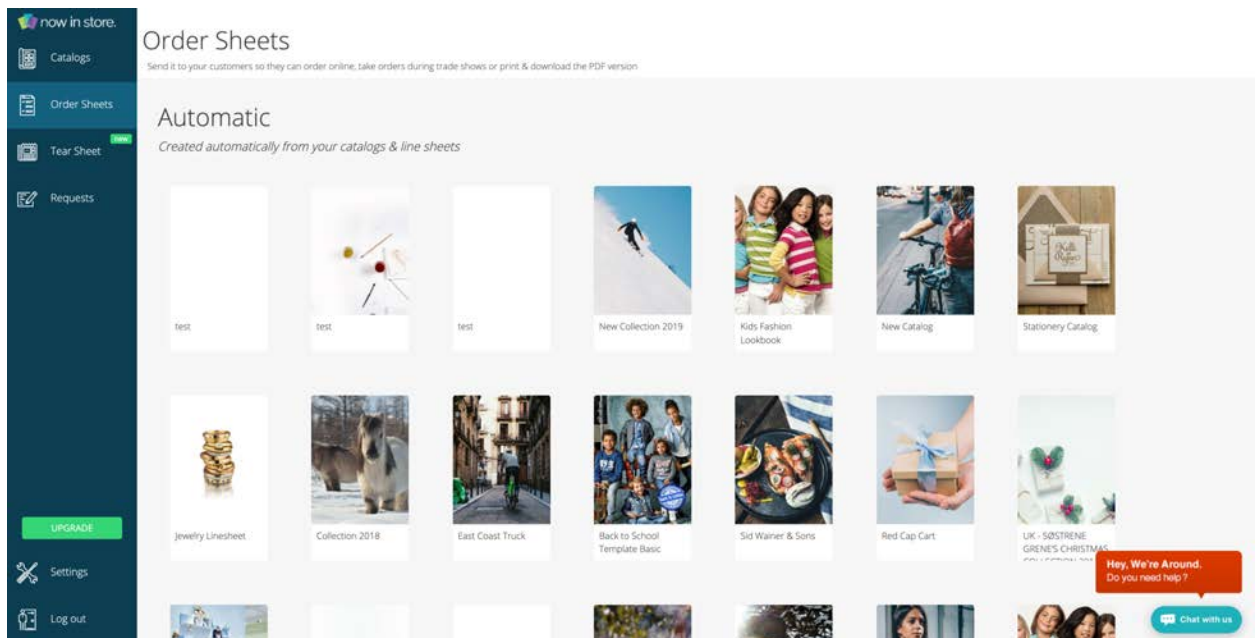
now in store.

Catalogs

Order Sheets

Tear Sheet New

Requests

UPGRADE

Settings

Log out

Order Sheets

Send it to your customers so they can order online, take orders during trade shows or print & download the PDF version

Automatic

Created automatically from your catalogs & line sheets

test

test

test

New Collection 2019

Kids Fashion Lookbook

New Catalog

Stationery Catalog

Jewelry Linesheet

Collection 2018

East Coast Truck

Back to School Template Basic

Sid Wainer & Sons

Red Cap Cart

UK - SØSTRENE GRENE'S CHRISTMAS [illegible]

Hey, We're Around.
Do you need help ?

Chat with us